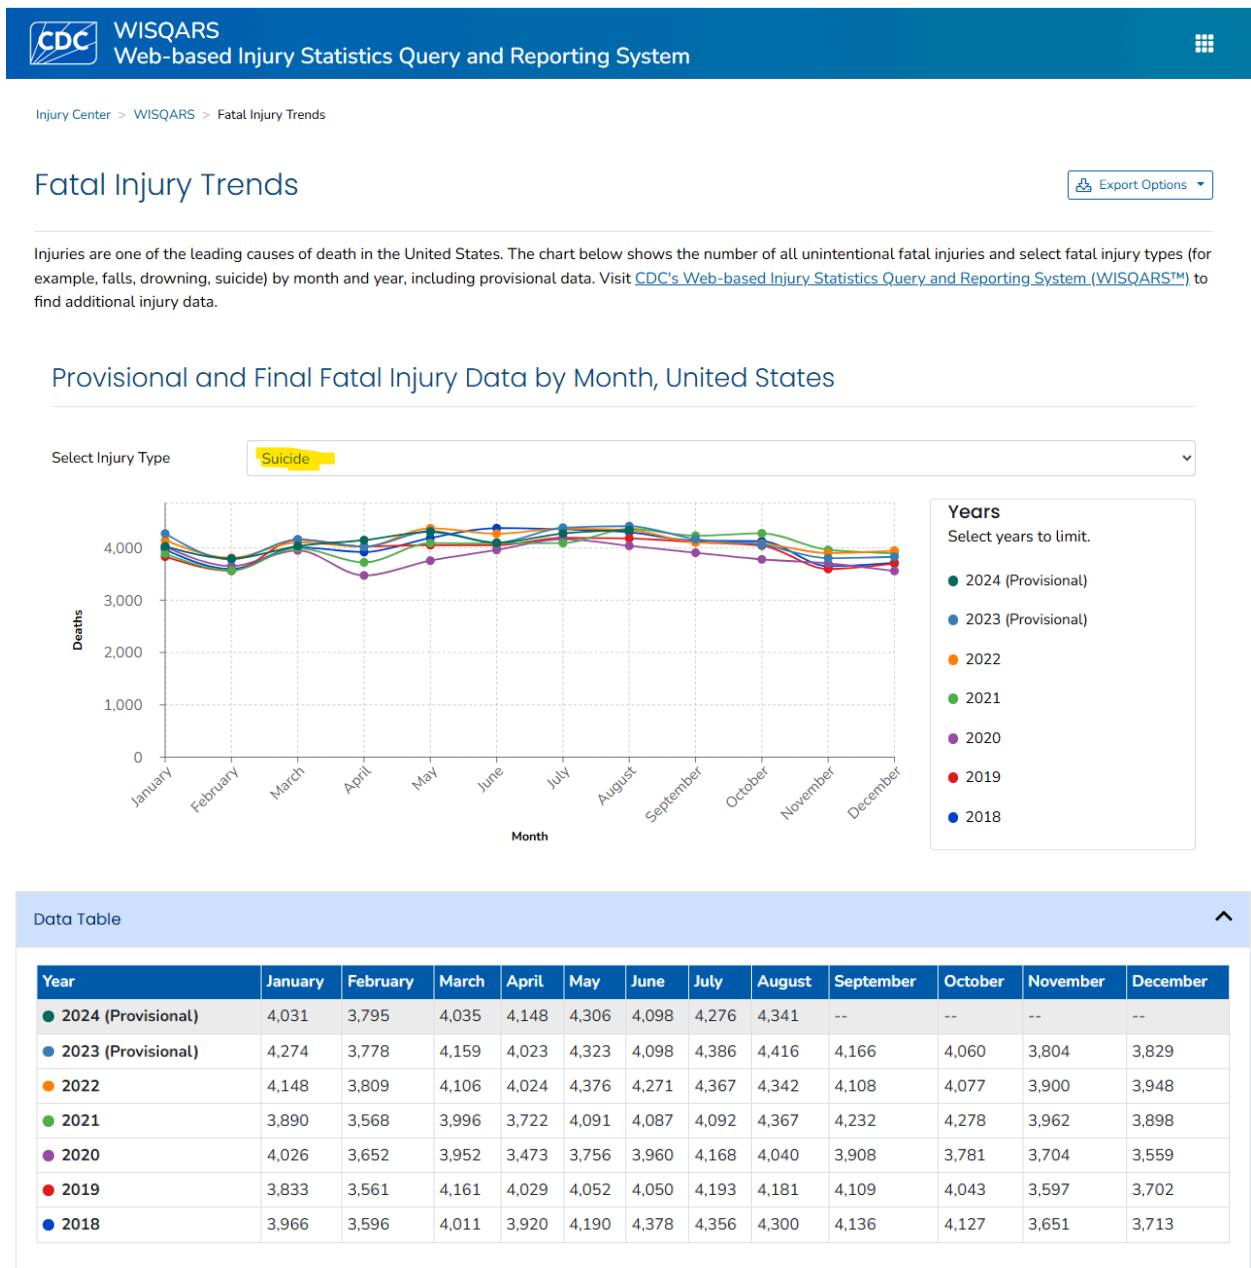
CDC WISQARS
Web-based Injury Statistics Query and Reporting System

Injury Center > WISQARS > Fatal Injury Trends

Fatal Injury Trends

Export Options

Injuries are one of the leading causes of death in the United States. The chart below shows the number of all unintentional fatal injuries and select fatal injury types (for example, falls, drowning, suicide) by month and year, including provisional data. Visit CDC's Web-based Injury Statistics Query and Reporting System (WISQARS™) to find additional injury data.

Provisional and Final Fatal Injury Data by Month, United States

Select Injury Type
Suicide

4,000
3,000
2,000
1,000
0
Deaths
January February March April May June July August September October November December
Month

Years
Select years to limit.
2024 (Provisional)
2023 (Provisional)
2022
2021
2020
2019
2018

Data Table

| Year | January | February | March | April | May | June | July | August | September | October | November | December |
|---|---|---|---|---|---|---|---|---|---|---|---|---|
| 2024 (Provisional) | 4,031 | 3,795 | 4,035 | 4,148 | 4,306 | 4,098 | 4,276 | 4,341 | -- | -- | -- | -- |
| 2023 (Provisional) | 4,274 | 3,778 | 4,159 | 4,023 | 4,323 | 4,098 | 4,386 | 4,416 | 4,166 | 4,060 | 3,804 | 3,829 |
| 2022 | 4,148 | 3,809 | 4,106 | 4,024 | 4,376 | 4,271 | 4,367 | 4,342 | 4,108 | 4,077 | 3,900 | 3,948 |
| 2021 | 3,890 | 3,568 | 3,996 | 3,722 | 4,091 | 4,087 | 4,092 | 4,367 | 4,232 | 4,278 | 3,962 | 3,898 |
| 2020 | 4,026 | 3,652 | 3,952 | 3,473 | 3,756 | 3,960 | 4,168 | 4,040 | 3,908 | 3,781 | 3,704 | 3,559 |
| 2019 | 3,833 | 3,561 | 4,161 | 4,029 | 4,052 | 4,050 | 4,193 | 4,181 | 4,109 | 4,043 | 3,597 | 3,702 |
| 2018 | 3,966 | 3,596 | 4,011 | 3,920 | 4,190 | 4,378 | 4,356 | 4,300 | 4,136 | 4,127 | 3,651 | 3,713 |